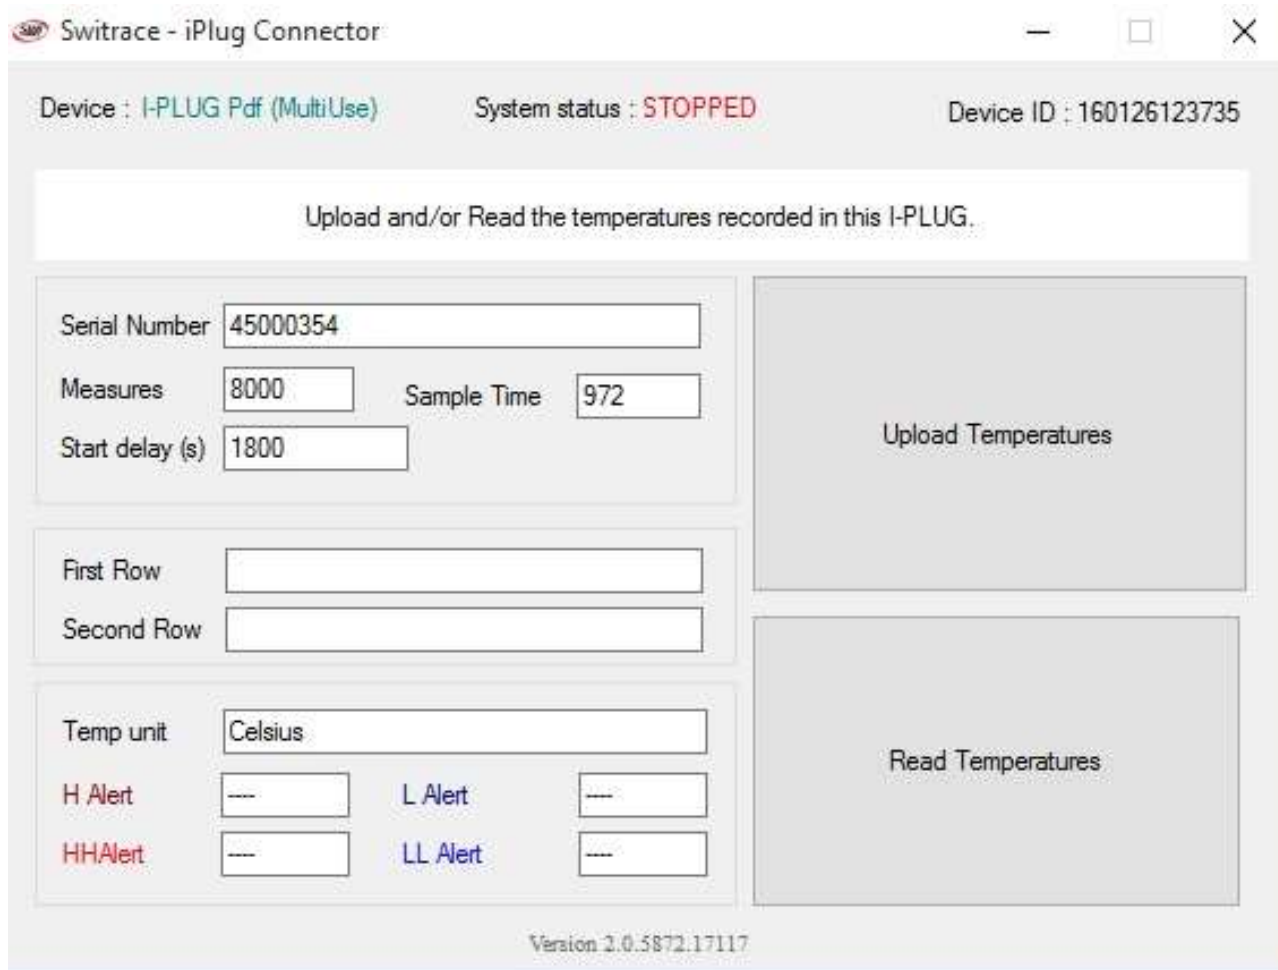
Switrace - iPlug Connector

Device : I-PLUG Pdf (MultiUse)

System status : STOPPED

Device ID : 160126123735

Upload and/or Read the temperatures recorded in this I-PLUG.

Serial Number 45000354

Measures 8000

Sample Time 972

Start delay (s) 1800

Upload Temperatures

First Row

Second Row

Temp unit Celsius

H Alert ----

L Alert ----

HHAlert ----

LL Alert ----

Read Temperatures

Version 2.0.5872.17117